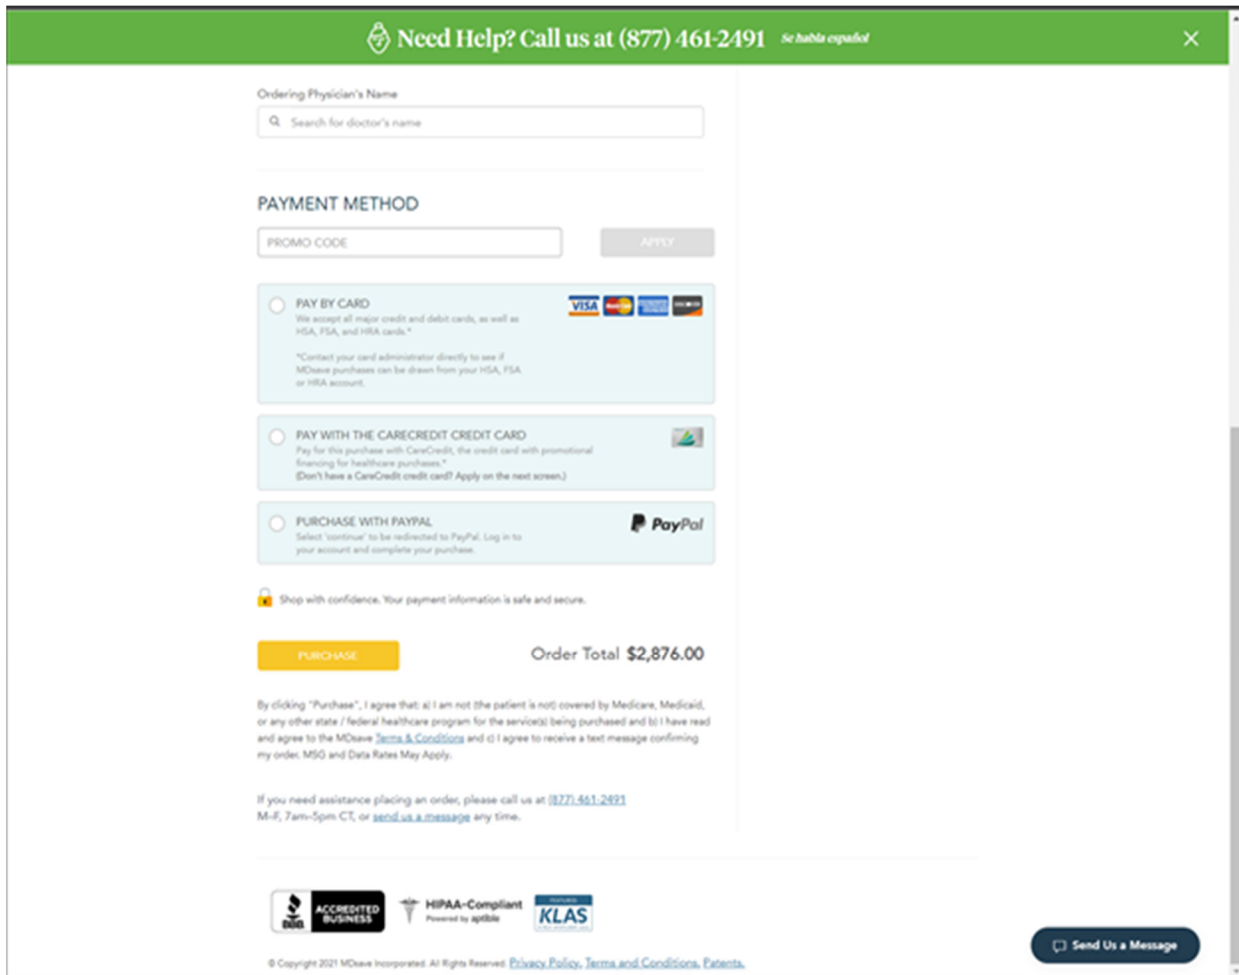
Need Help? Call us at (877) 461-2491 Se habla español

Ordering Physician's Name

Search for doctor's name

PAYMENT METHOD

PROMO CODE

APPLY

PAY BY CARD
We accept all major credit and debit cards, as well as HSA, FSA, and HRA cards.*

*Contact your card administrator directly to see if MDsave purchases can be drawn from your HSA, FSA or HRA account.

PAY WITH THE CARECREDIT CREDIT CARD
Pay for this purchase with CareCredit, the credit card with promotional financing for healthcare purchases.*
(Don't have a CareCredit credit card? Apply on the next screen.)

PURCHASE WITH PAYPAL
Select 'continue' to be redirected to PayPal. Log in to your account and complete your purchase.

PayPal

Shop with confidence. Your payment information is safe and secure.

PURCHASE

Order Total $2,876.00

By clicking "Purchase", I agree that: a) I am not (the patient is not) covered by Medicare, Medicaid, or any other state / federal healthcare program for the service(s) being purchased and b) I have read and agree to the MDsave Terms & Conditions and c) I agree to receive a text message confirming my order. MSG and Data Rates May Apply.

If you need assistance placing an order, please call us at (877) 461-2491 M-F, 7am-5pm CT, or send us a message any time.

BBB ACCREDITED BUSINESS

HIPAA-Compliant Powered by aptible

KLAS

Send Us a Message

© Copyright 2021 MDsave Incorporated. All Rights Reserved. Privacy Policy, Terms and Conditions, Patents.